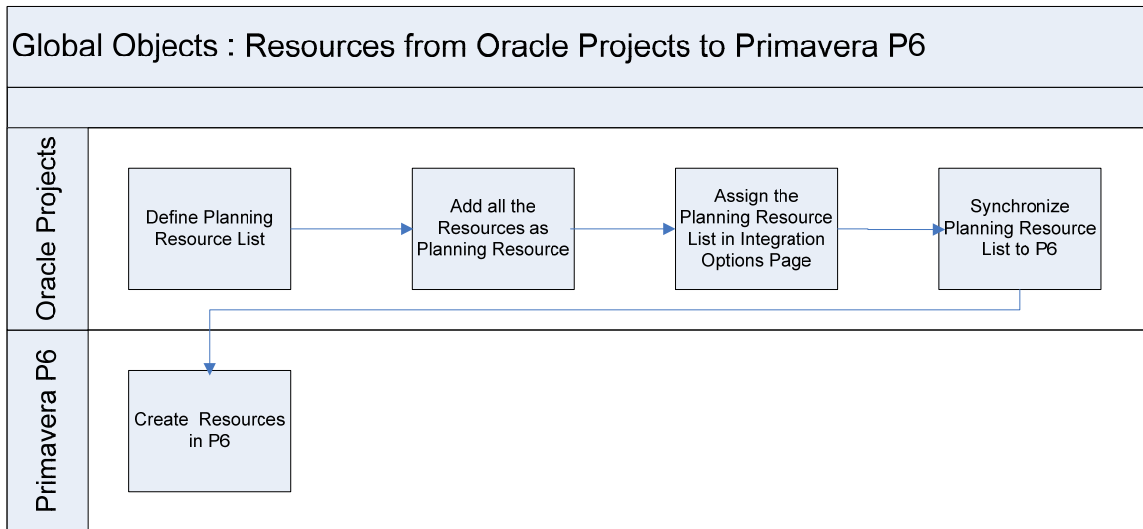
Global Objects : Resources from Oracle Projects to Primavera P6

Oracle Projects

Define Planning Resource List

Add all the Resources as Planning Resource

Assign the Planning Resource List in Integration Options Page

Synchronize Planning Resource List to P6

Primavera P6

Create Resources in P6